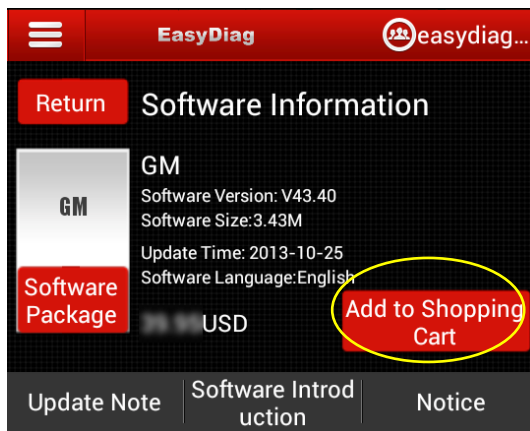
EasyDiag

easydiag...

Return

Software Information

GM

GM

Software Version: V43.40
Software Size:3.43M

Update Time: 2013-10-25
Software Language:English

Software Package

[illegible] USD

Add to Shopping Cart

Update Note

Software Introduction

Notice